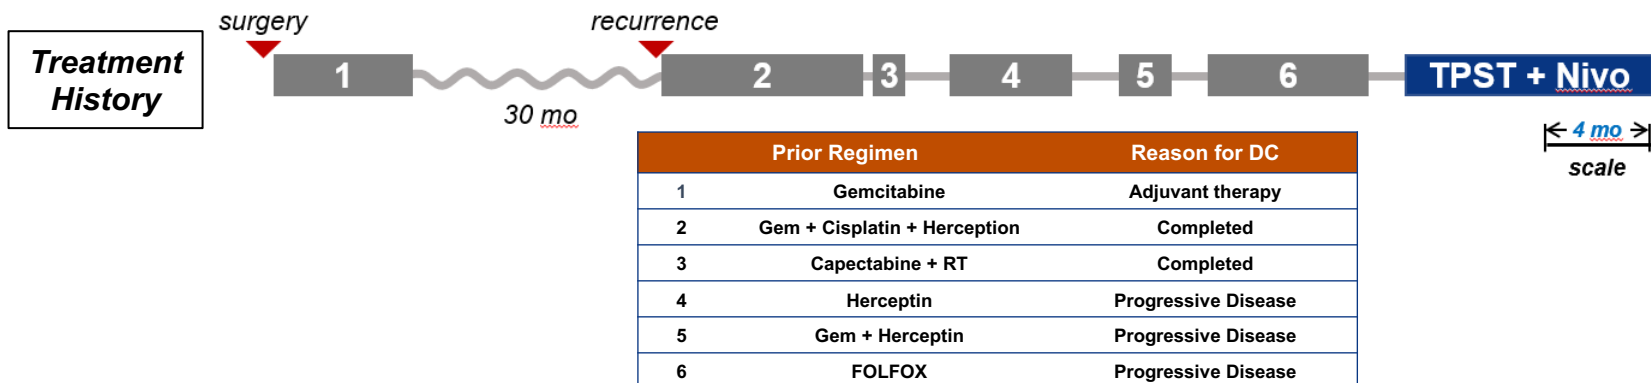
Treatment History

surgery

recurrence

1

30 mo

2

3

4

5

6

TPST + Nivo

4 mo

scale

|  | Prior Regimen | Reason for DC |
|---|---|---|
| 1 | Gemcitabine | Adjuvant therapy |
| 2 | Gem + Cisplatin + Herception | Completed |
| 3 | Capectabine + RT | Completed |
| 4 | Herceptin | Progressive Disease |
| 5 | Gem + Herceptin | Progressive Disease |
| 6 | FOLFOX | Progressive Disease |